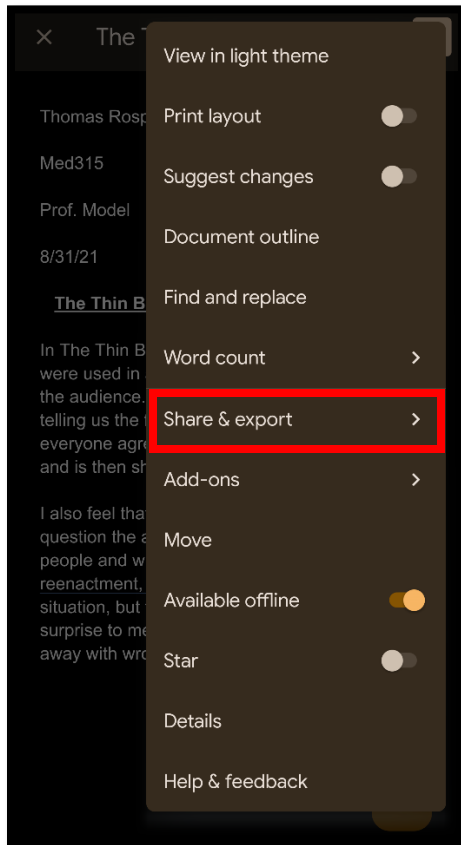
×  The T

Thomas Rosp

Med315

Prof. Model

8/31/21

The Thin B

In The Thin B were used in the audience. telling us the everyone agre and is then sh

I also feel tha question the a people and w reenactment, situation, but surprise to me away with wro

View in light theme

Print layout

Suggest changes

Document outline

Find and replace

Word count

Share & export

Add-ons

Move

Available offline

Star

Details

Help & feedback